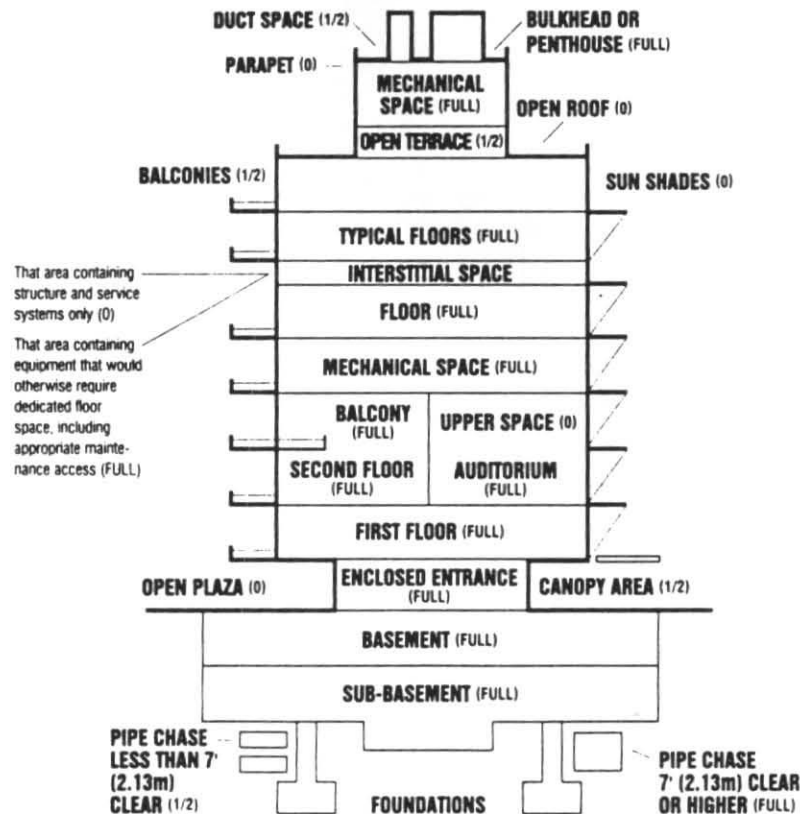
DUCT SPACE (1/2)
BULKHEAD OR PENTHOUSE (FULL)
PARAPET (0)
MECHANICAL SPACE (FULL)
OPEN ROOF (0)
OPEN TERRACE (1/2)
BALCONIES (1/2)
SUN SHADES (0)
TYPICAL FLOORS (FULL)
That area containing structure and service systems only (0)
INTERSTITIAL SPACE
FLOOR (FULL)
That area containing equipment that would otherwise require dedicated floor space, including appropriate maintenance access (FULL)
MECHANICAL SPACE (FULL)
BALCONY (FULL)
UPPER SPACE (0)
SECOND FLOOR (FULL)
AUDITORIUM (FULL)
FIRST FLOOR (FULL)
OPEN PLAZA (0)
ENCLOSED ENTRANCE (FULL)
CANOPY AREA (1/2)
BASEMENT (FULL)
SUB-BASEMENT (FULL)
PIPE CHASE LESS THAN 7' (2.13m) CLEAR (1/2)
FOUNDATIONS
PIPE CHASE 7' (2.13m) CLEAR OR HIGHER (FULL)